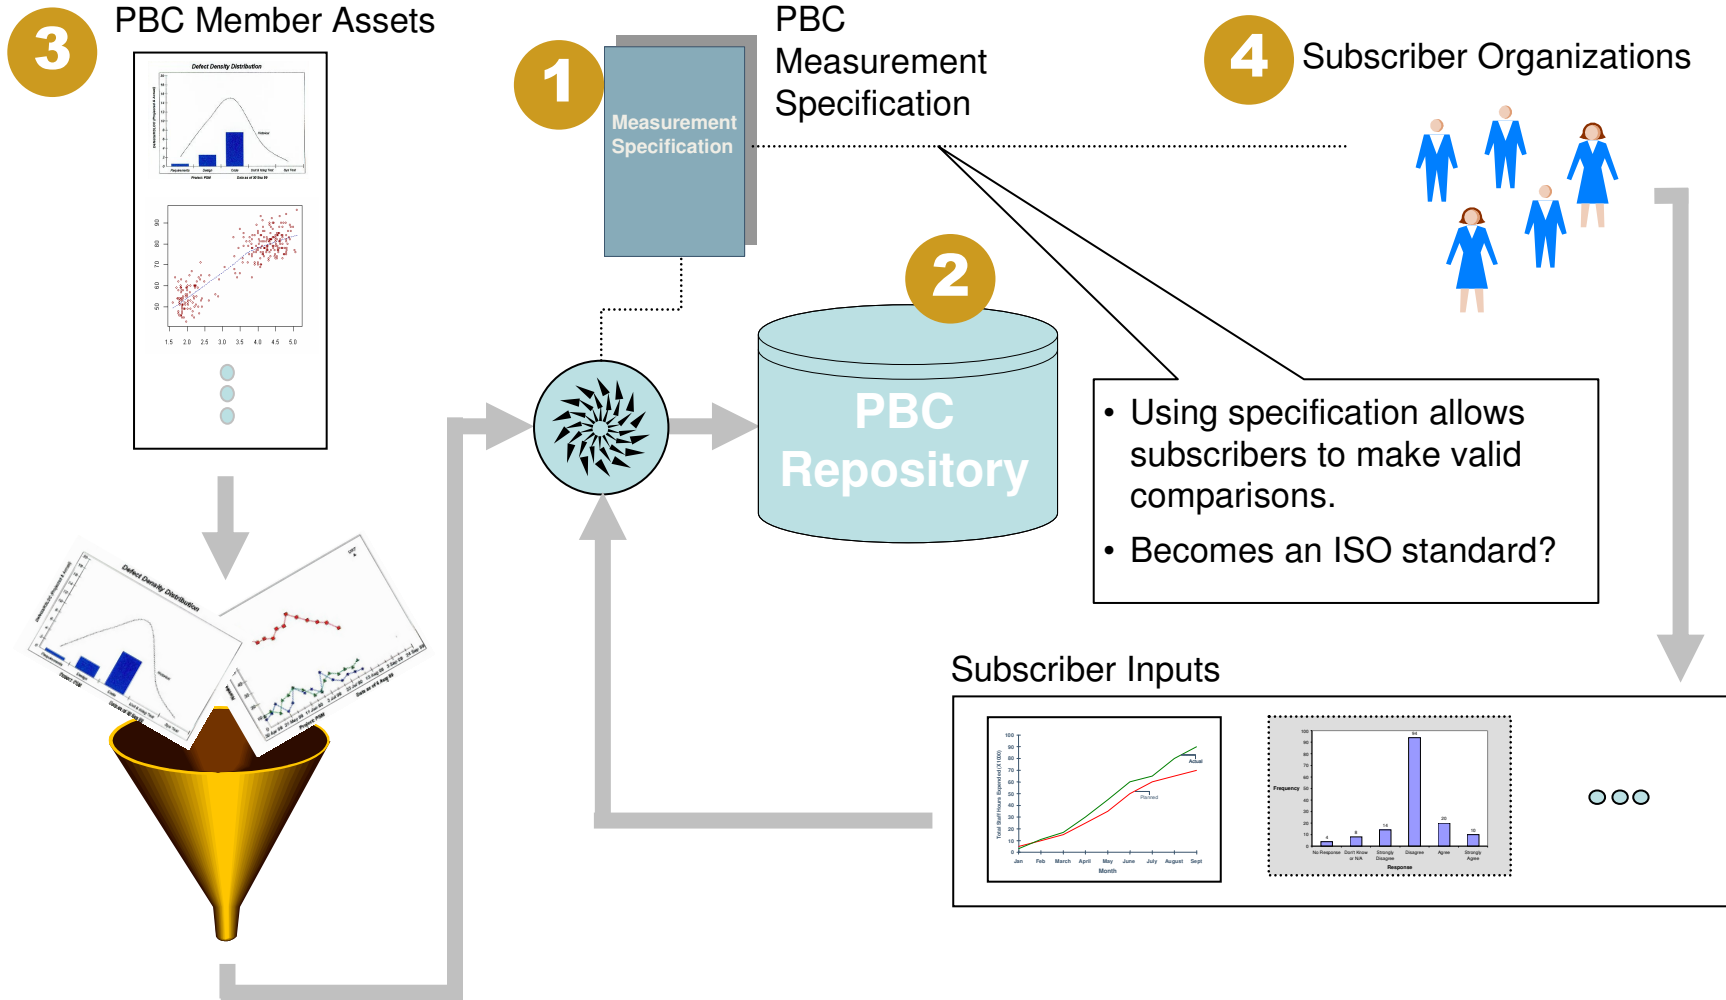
3 PBC Member Assets

1 Measurement Specification

PBC Measurement Specification

4 Subscriber Organizations

2 PBC Repository

• Using specification allows subscribers to make valid comparisons.

• Becomes an ISO standard?

Subscriber Inputs

Defect Density Distribution

Defect Density Distribution